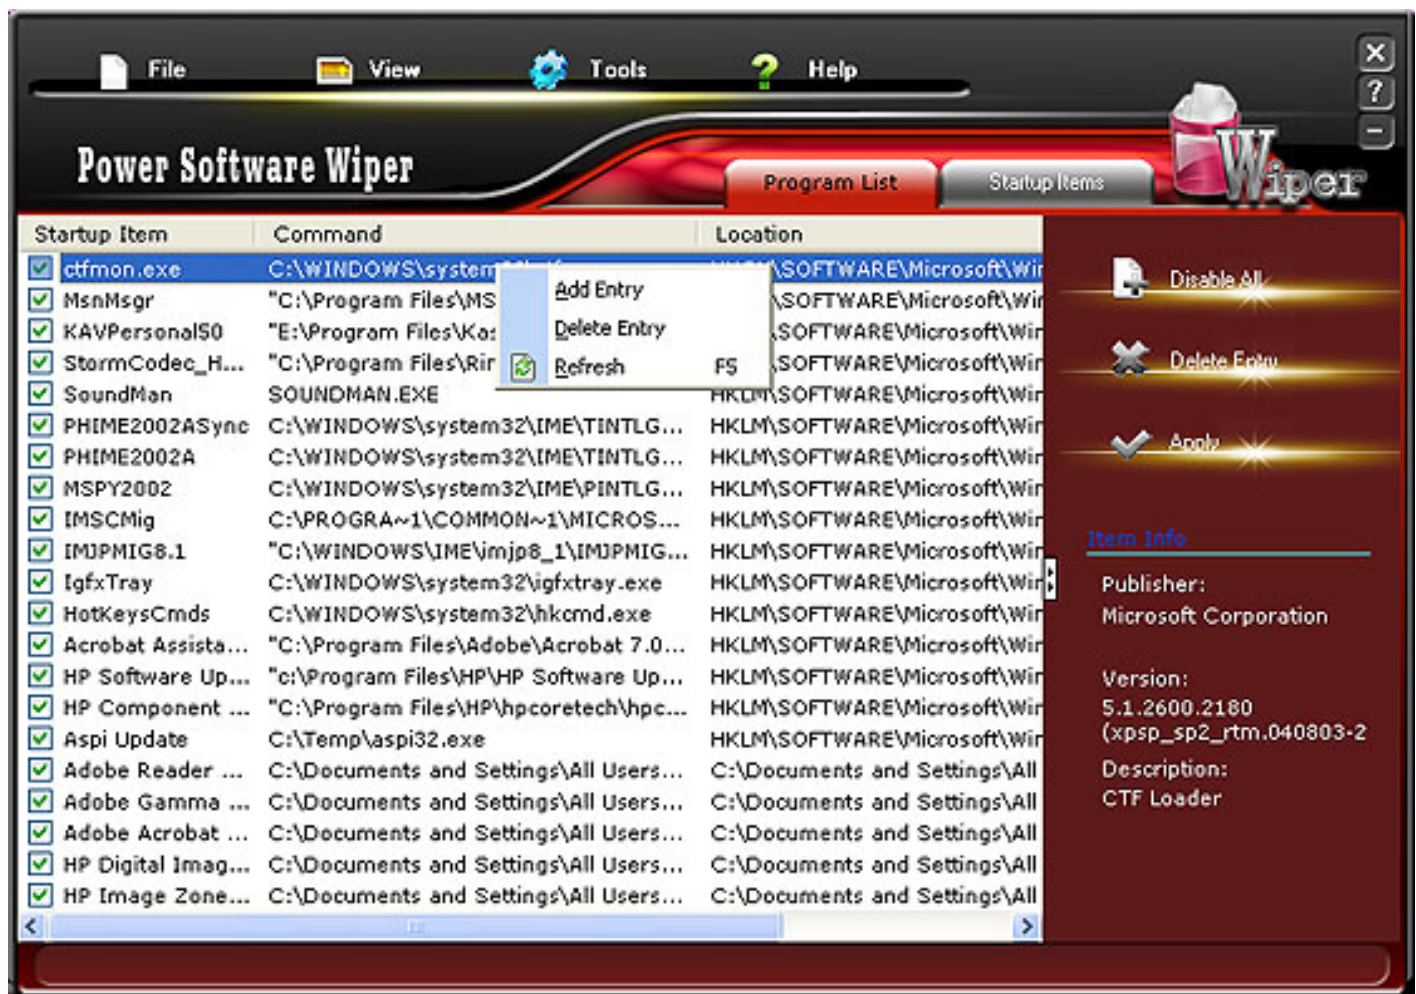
File View Tools Help

Power Software Wiper

Program List Startup Items

Wiper

| Startup Item | Command | Location |
|---|---|---|
| ctfmon.exe | C:\WINDOWS\system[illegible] | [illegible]\SOFTWARE\Microsoft\Wir |
| MsnMsgr | "C:\Program Files\MS | \SOFTWARE\Microsoft\Wir |
| KAVPersonal50 | "E:\Program Files\Ka: | \SOFTWARE\Microsoft\Wir |
| StormCodec_H... | "C:\Program Files\Rir | \SOFTWARE\Microsoft\Wir |
| SoundMan | SOUNDMAN.EXE | HKLM\SOFTWARE\Microsoft\Wir |
| PHIME2002ASync | C:\WINDOWS\system32\IME\TINTLG... | HKLM\SOFTWARE\Microsoft\Wir |
| PHIME2002A | C:\WINDOWS\system32\IME\TINTLG... | HKLM\SOFTWARE\Microsoft\Wir |
| MSPY2002 | C:\WINDOWS\system32\IME\PINTLG... | HKLM\SOFTWARE\Microsoft\Wir |
| IMSCMig | C:\PROGRA~1\COMMON~1\MICROS... | HKLM\SOFTWARE\Microsoft\Wir |
| IMJPMIG8.1 | "C:\WINDOWS\IME\imjp8_1\IMJPMIG... | HKLM\SOFTWARE\Microsoft\Wir |
| IgfxTray | C:\WINDOWS\system32\igfxtray.exe | HKLM\SOFTWARE\Microsoft\Wir |
| HotKeysCmds | C:\WINDOWS\system32\hkcmd.exe | HKLM\SOFTWARE\Microsoft\Wir |
| Acrobat Assista... | "C:\Program Files\Adobe\Acrobat 7.0... | HKLM\SOFTWARE\Microsoft\Wir |
| HP Software Up... | "c:\Program Files\HP\HP Software Up... | HKLM\SOFTWARE\Microsoft\Wir |
| HP Component ... | "C:\Program Files\HP\hpcoretech\hpc... | HKLM\SOFTWARE\Microsoft\Wir |
| Aspi Update | C:\Temp\aspi32.exe | HKLM\SOFTWARE\Microsoft\Wir |
| Adobe Reader ... | C:\Documents and Settings\All Users... | C:\Documents and Settings\All |
| Adobe Gamma ... | C:\Documents and Settings\All Users... | C:\Documents and Settings\All |
| Adobe Acrobat ... | C:\Documents and Settings\All Users... | C:\Documents and Settings\All |
| HP Digital Imag... | C:\Documents and Settings\All Users... | C:\Documents and Settings\All |
| HP Image Zone... | C:\Documents and Settings\All Users... | C:\Documents and Settings\All |

Add Entry
Delete Entry
Refresh F5

Disable All
Delete Entry
Apply

Item Info

Publisher:
Microsoft Corporation

Version:
5.1.2600.2180
(xpsp_sp2_rtm.040803-2

Description:
CTF Loader